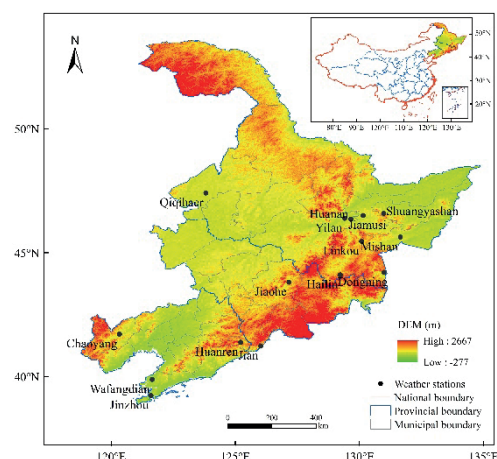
N

50°N

45°N

40°N

120°E 125°E 130°E 135°E

Qiqihaer

Huanan
Yilan
Jiamusi
Shuangyashan
Linkou
Mishan
Hailin
Dongning
Jiaohe
Chaoyang
Huanren
Jian
Wafangdian
Jinzhou

50°N
40°N
30°N
20°N
80°E 90°E 100°E 110°E 120°E 130°E

DEM (m)
High : 2667
Low : -277

Weather stations
National boundary
Provincial boundary
Municipal boundary

0 200 400 km